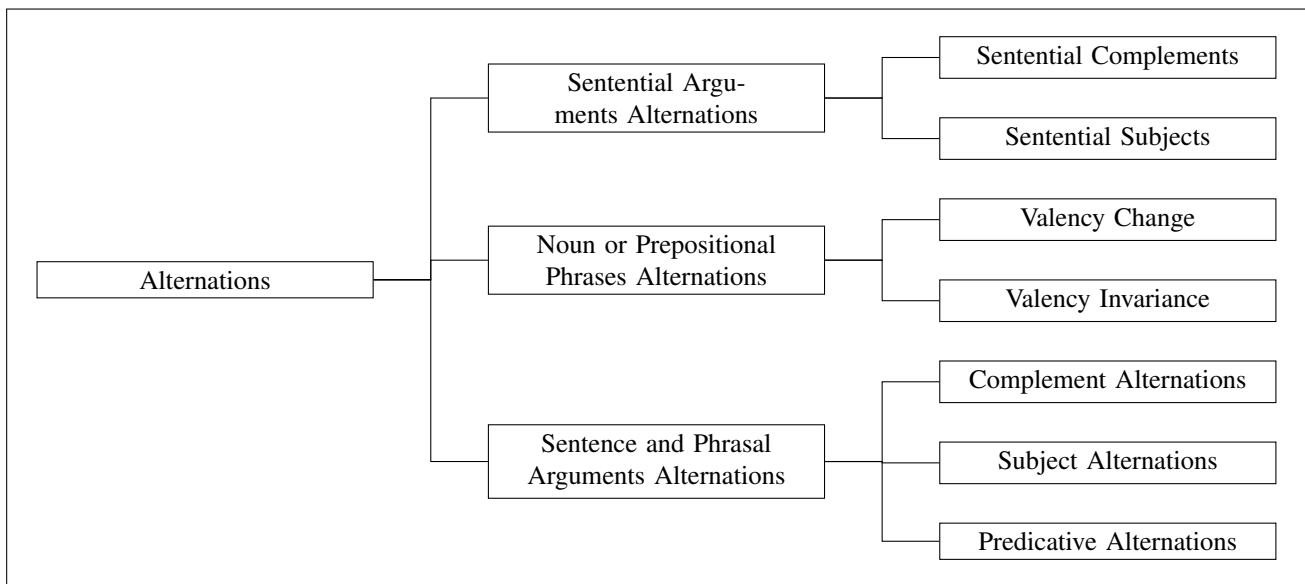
Alternations

Sentential Arguments Alternations

Sentential Complements

Sentential Subjects

Noun or Prepositional Phrases Alternations

Valency Change

Valency Invariance

Sentence and Phrasal Arguments Alternations

Complement Alternations

Subject Alternations

Predicative Alternations